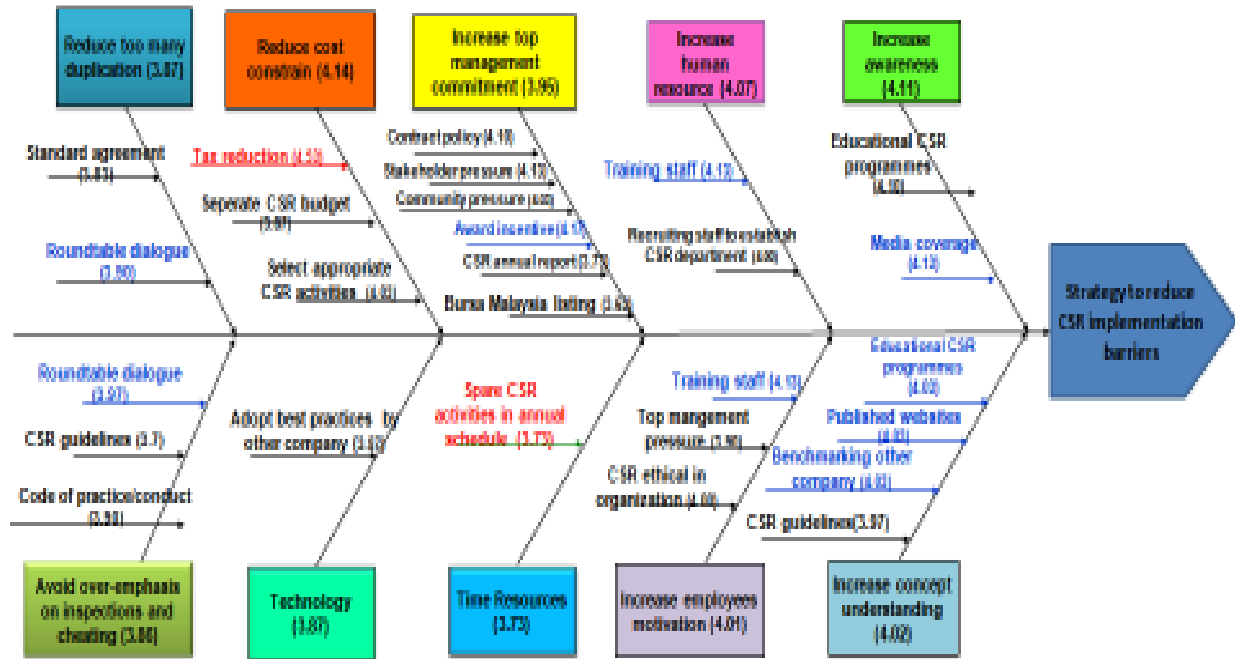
Reduce too many duplication (3.87)

Reduce cost constrain (4.14)

Increase top management commitment (3.95)

Increase human resource (4.07)

Increase awareness (4.11)

Standard agreement (3.83)

Roundtable dialogue (3.90)

Tax reduction (4.53)

Seperate CSR budget (3.97)

Select appropriate CSR activities (4.03)

Contract policy (4.10)

Stakeholder pressure (4.12)

Community pressure (4.02)

Award incentive (4.18)

CSR annual report (3.75)

Bursa Malaysia listing (3.63)

Training staff (4.13)

Recruiting staff to establish CSR department (4.00)

Educational CSR programmes (4.10)

Media coverage (4.13)

Strategy to reduce CSR implementation barriers

Roundtable dialogue (3.97)

CSR guidelines (3.7)

Code of practice/conduct (3.90)

Adopt best practices by other company (3.63)

Spare CSR activities in annual schedule (3.73)

Training staff (4.10)

Top mangement pressure (3.90)

CSR ethical in organization (4.00)

Educational CSR programmes (4.03)

Published websites (4.03)

Benchmarking other company (4.03)

CSR guidelines (3.97)

Avoid over-emphasis on inspections and cheating (3.80)

Technology (3.87)

Time Resources (3.73)

Increase employees motivation (4.01)

Increase concept understanding (4.02)